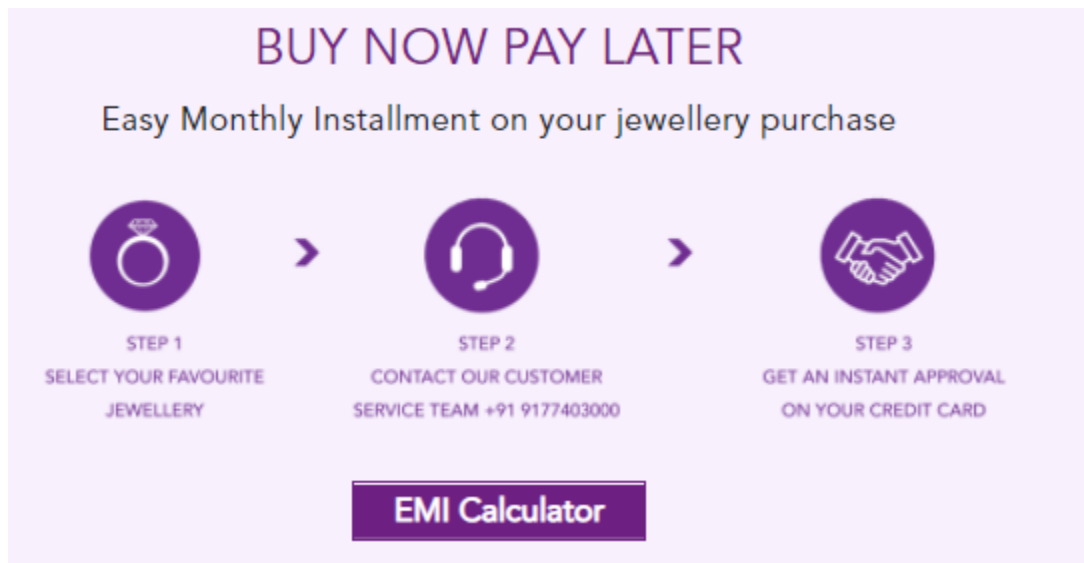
BUY NOW PAY LATER

Easy Monthly Installment on your jewellery purchase

STEP 1
SELECT YOUR FAVOURITE JEWELLERY

STEP 2
CONTACT OUR CUSTOMER SERVICE TEAM +91 9177403000

STEP 3
GET AN INSTANT APPROVAL ON YOUR CREDIT CARD

EMI Calculator